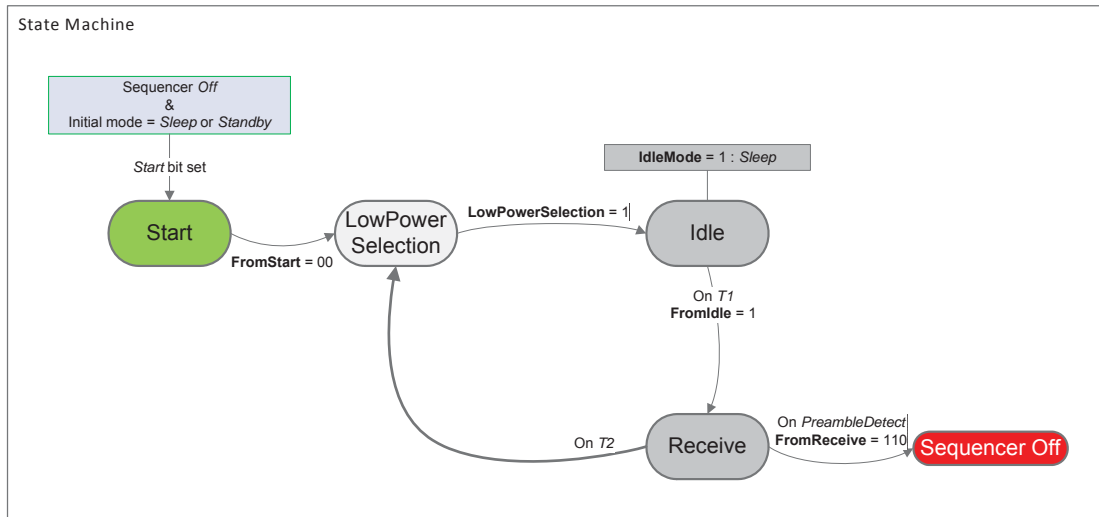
State Machine

Sequencer *Off*
&
Initial mode = *Sleep* or *Standby*

*Start* bit set

Start

**FromStart** = 00

LowPower Selection

**LowPowerSelection** = 1

**IdleMode** = 1 : *Sleep*

Idle

On *T1*
**FromIdle** = 1

Receive

On *T2*

On *PreambleDetect*
**FromReceive** = 110

Sequencer Off